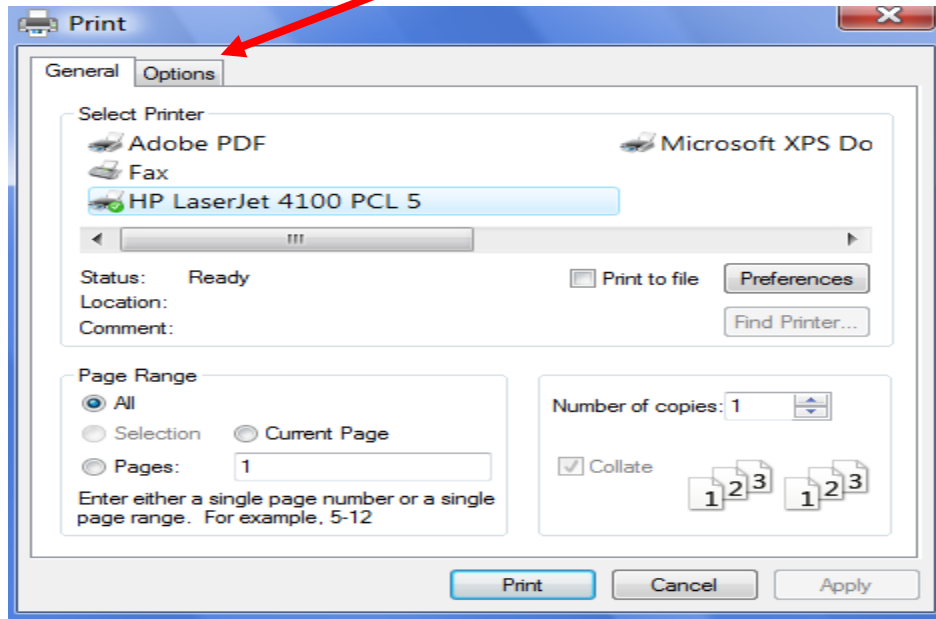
Print

General Options

Select Printer

Adobe PDF

Microsoft XPS Do

Fax

HP LaserJet 4100 PCL 5

Status: Ready

Location:

Comment:

Print to file

Preferences

Find Printer...

Page Range

All

Selection

Current Page

Pages: 1

Enter either a single page number or a single page range. For example, 5-12

Number of copies: 1

Collate

1 2 3 1 2 3

Print

Cancel

Apply